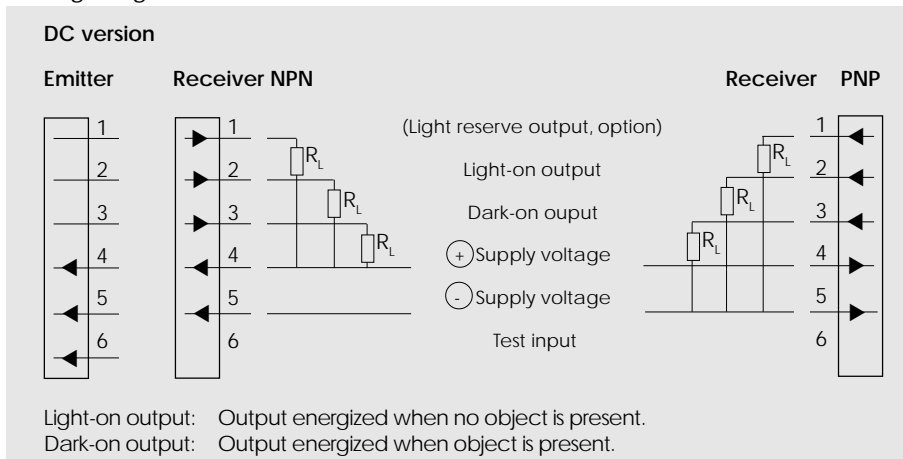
DC version

Emitter

Receiver NPN

Receiver PNP

1
2
3
4
5
6

1
2
3
4
5
6

$R_L$
$R_L$
$R_L$

(Light reserve output, option)
Light-on output
Dark-on ouput
+ Supply voltage
- Supply voltage
Test input

$R_L$
$R_L$
$R_L$

1
2
3
4
5
6

Light-on output: Output energized when no object is present.
Dark-on output: Output energized when object is present.